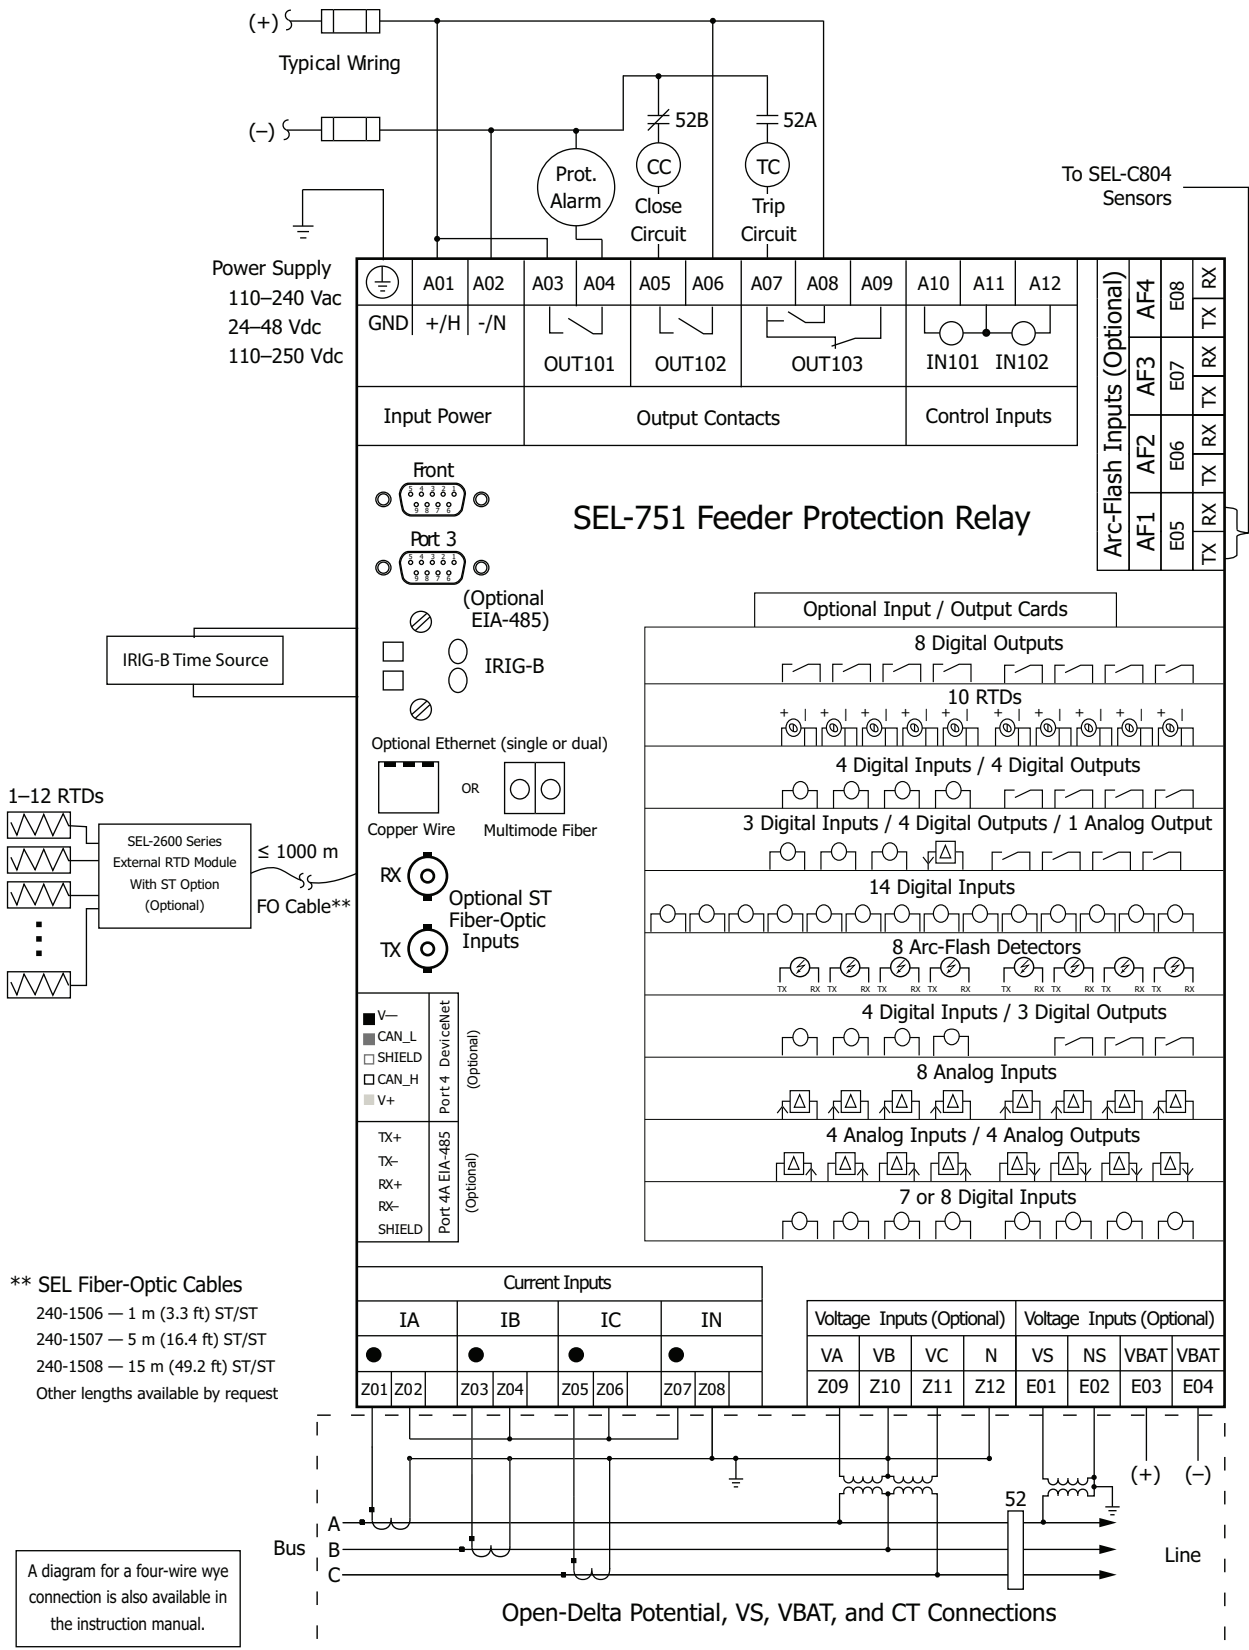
(+)

Typical Wiring

(–)

52B

52A

Prot. Alarm

CC Close Circuit

TC Trip Circuit

To SEL-C804 Sensors

Power Supply
110–240 Vac
24–48 Vdc
110–250 Vdc

| GND | A01 +/H | A02 -/N | A03 | A04 | A05 | A06 | A07 | A08 | A09 | A10 | A11 | A12 |
|---|---|---|---|---|---|---|---|---|---|---|---|---|
| | | | OUT101 | | OUT102 | | OUT103 | | | IN101 | IN102 | |
| Input Power | | | Output Contacts | | | | | | | Control Inputs | | |

Arc-Flash Inputs (Optional)
AF4 E08 RX TX
AF3 E07 RX TX
AF2 E06 RX TX
AF1 E05 RX TX

Front

Port 3

SEL-751 Feeder Protection Relay

(Optional EIA-485)

IRIG-B Time Source

IRIG-B

Optional Ethernet (single or dual)

OR

Copper Wire Multimode Fiber

1–12 RTDs

SEL-2600 Series External RTD Module With ST Option (Optional)

≤ 1000 m

FO Cable**

RX

TX

Optional ST Fiber-Optic Inputs

Optional Input / Output Cards

8 Digital Outputs

10 RTDs

4 Digital Inputs / 4 Digital Outputs

3 Digital Inputs / 4 Digital Outputs / 1 Analog Output

14 Digital Inputs

8 Arc-Flash Detectors

TX RX TX RX TX RX TX RX TX RX TX RX TX RX TX RX

4 Digital Inputs / 3 Digital Outputs

8 Analog Inputs

4 Analog Inputs / 4 Analog Outputs

7 or 8 Digital Inputs

V—
CAN_L
SHIELD
CAN_H
V+
Port 4 DeviceNet (Optional)

TX+
TX–
RX+
RX–
SHIELD
Port 4A EIA-485 (Optional)

** SEL Fiber-Optic Cables
240-1506 — 1 m (3.3 ft) ST/ST
240-1507 — 5 m (16.4 ft) ST/ST
240-1508 — 15 m (49.2 ft) ST/ST
Other lengths available by request

Current Inputs

| IA | | IB | | IC | | IN | |
|---|---|---|---|---|---|---|---|
| Z01 | Z02 | Z03 | Z04 | Z05 | Z06 | Z07 | Z08 |

| Voltage Inputs (Optional) | | | | Voltage Inputs (Optional) | | | |
|---|---|---|---|---|---|---|---|
| VA | VB | VC | N | VS | NS | VBAT | VBAT |
| Z09 | Z10 | Z11 | Z12 | E01 | E02 | E03 | E04 |

(+) (–)

52

A
Bus B
C

Line

A diagram for a four-wire wye connection is also available in the instruction manual.

Open-Delta Potential, VS, VBAT, and CT Connections